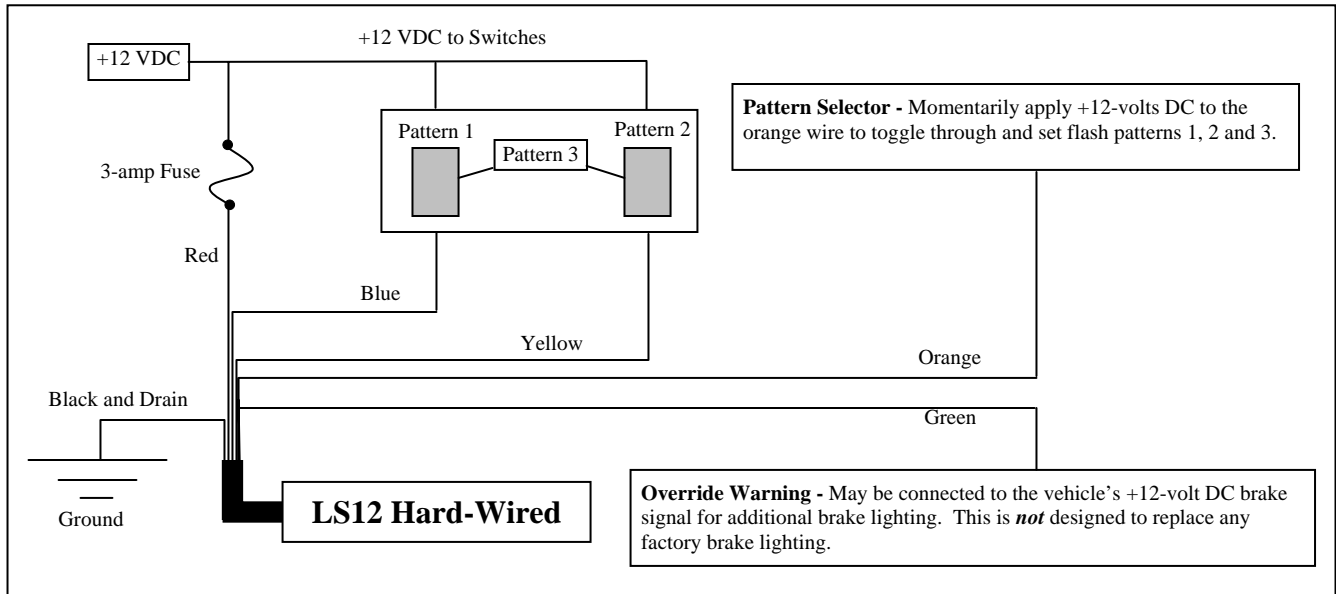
+12 VDC

+12 VDC to Switches

Pattern 1

Pattern 2

Pattern 3

**Pattern Selector -** Momentarily apply +12-volts DC to the orange wire to toggle through and set flash patterns 1, 2 and 3.

3-amp Fuse

Red

Blue

Yellow

Orange

Black and Drain

Green

Ground

LS12 Hard-Wired

**Override Warning -** May be connected to the vehicle's +12-volt DC brake signal for additional brake lighting. This is ***not*** designed to replace any factory brake lighting.